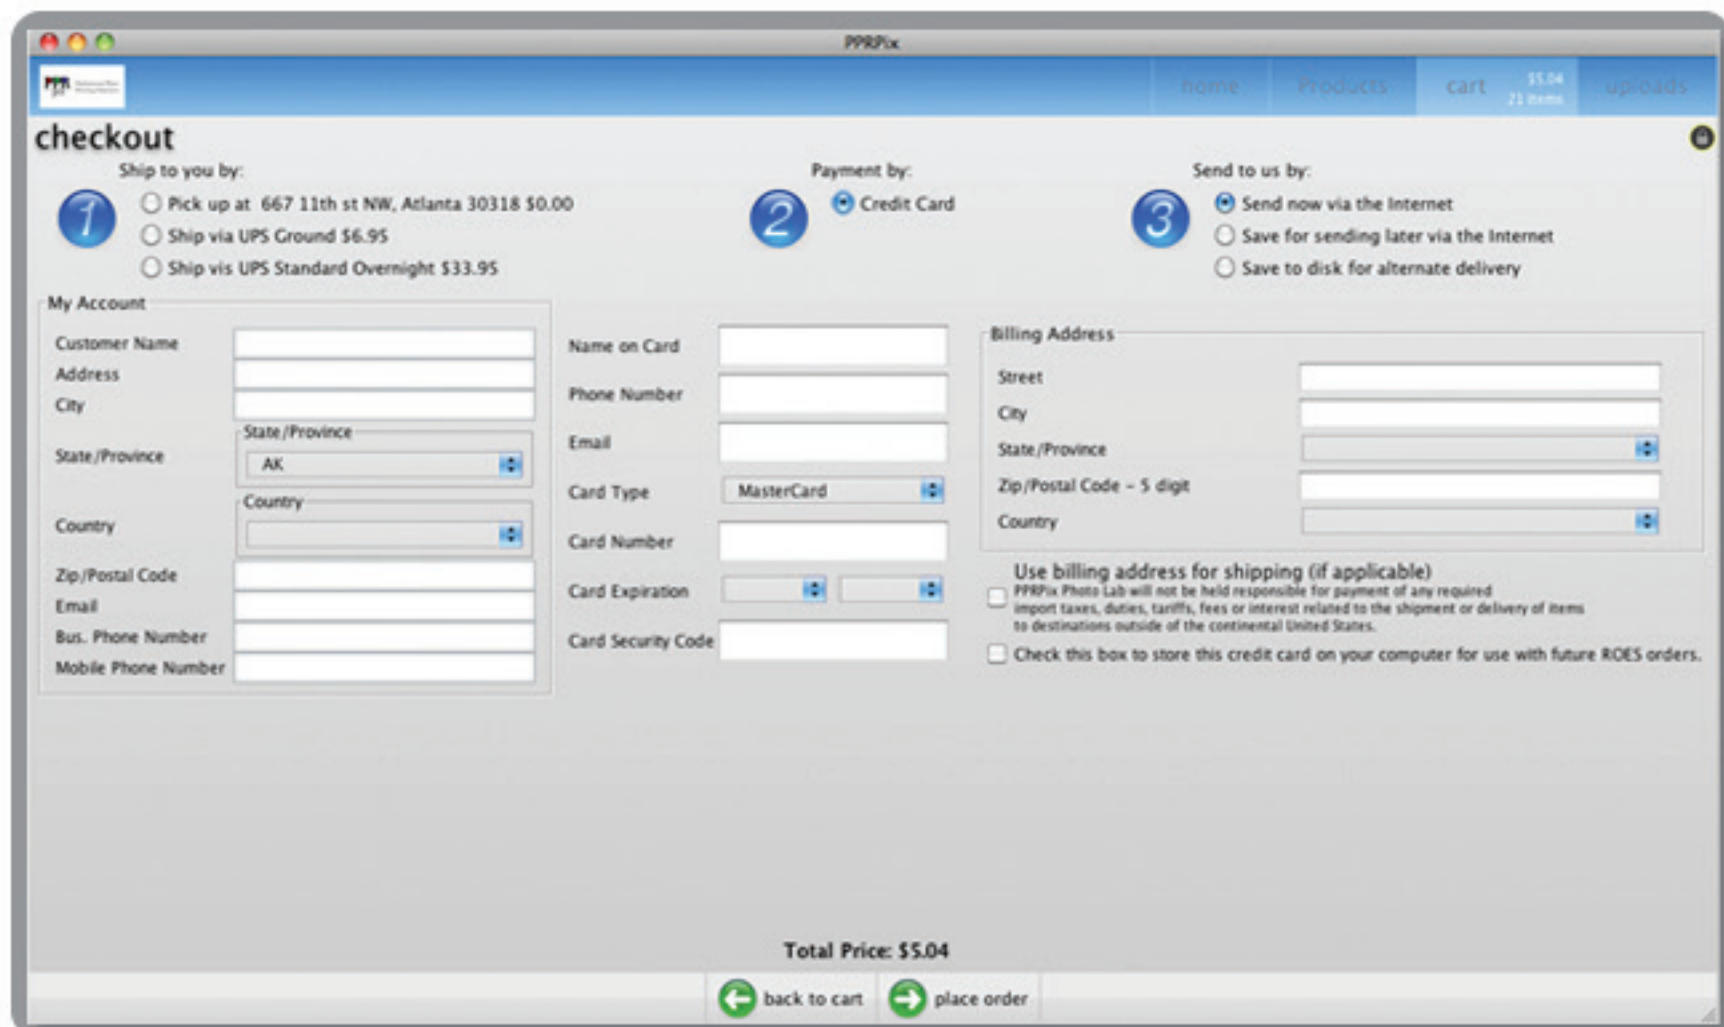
PPRPix

home Products cart $5.04 21 items uploads

checkout

Ship to you by:

1

Pick up at 667 11th st NW, Atlanta 30318 $0.00
Ship via UPS Ground $6.95
Ship vis UPS Standard Overnight $33.95

Payment by:

2

Credit Card

Send to us by:

3

Send now via the Internet
Save for sending later via the Internet
Save to disk for alternate delivery

My Account

Customer Name
Address
City
State/Province
State/Province
AK
Country
Country
Zip/Postal Code
Email
Bus. Phone Number
Mobile Phone Number

Name on Card
Phone Number
Email
Card Type
MasterCard
Card Number
Card Expiration
Card Security Code

Billing Address

Street
City
State/Province
Zip/Postal Code - 5 digit
Country

Use billing address for shipping (if applicable)
PPRPix Photo Lab will not be held responsible for payment of any required import taxes, duties, tariffs, fees or interest related to the shipment or delivery of items to destinations outside of the continental United States.

Check this box to store this credit card on your computer for use with future ROES orders.

Total Price: $5.04

back to cart
place order